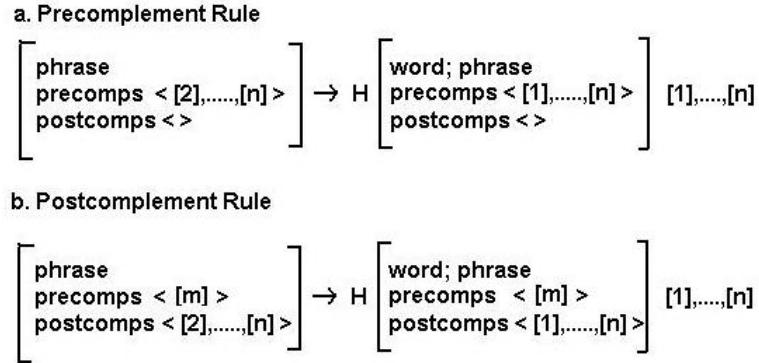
a. Precomplement Rule

phrase
precomps < [2],.....,[n] >
postcomps < >
→ H
word; phrase
precomps < [1],.....,[n] >
postcomps < >
[1],....,[n]

b. Postcomplement Rule

phrase
precomps < [m] >
postcomps < [2],.....,[n] >
→ H
word; phrase
precomps < [m] >
postcomps < [1],.....,[n] >
[1],....,[n]